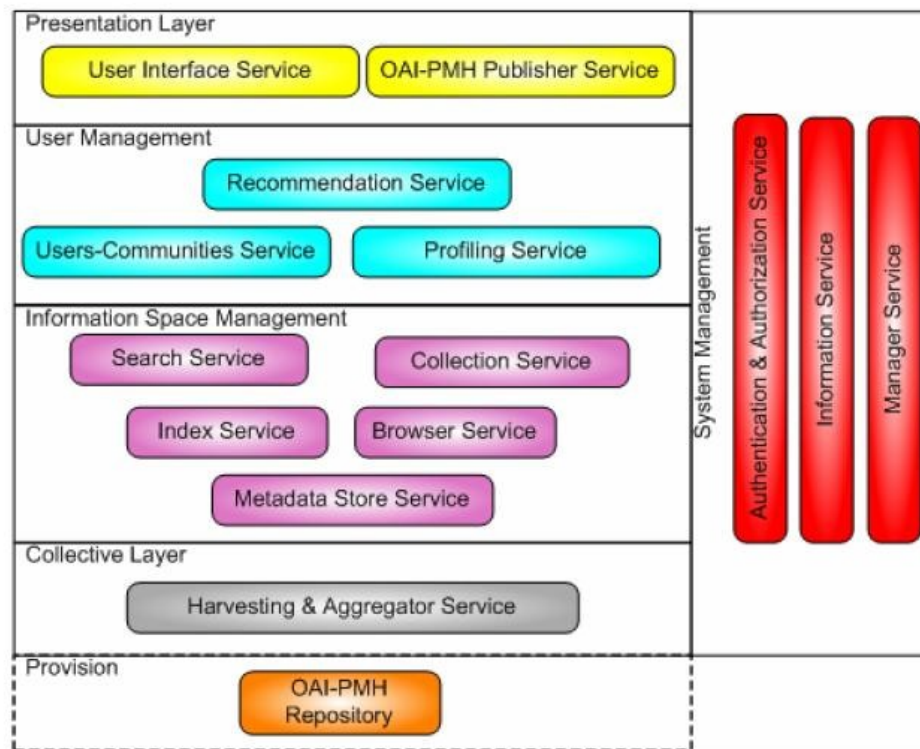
Presentation Layer

User Interface Service

OAI-PMH Publisher Service

User Management

Recommendation Service

Users-Communities Service

Profiling Service

Information Space Management

Search Service

Collection Service

Index Service

Browser Service

Metadata Store Service

Collective Layer

Harvesting & Aggregator Service

Provision

OAI-PMH Repository

System Management

Authentication & Authorization Service

Information Service

Manager Service